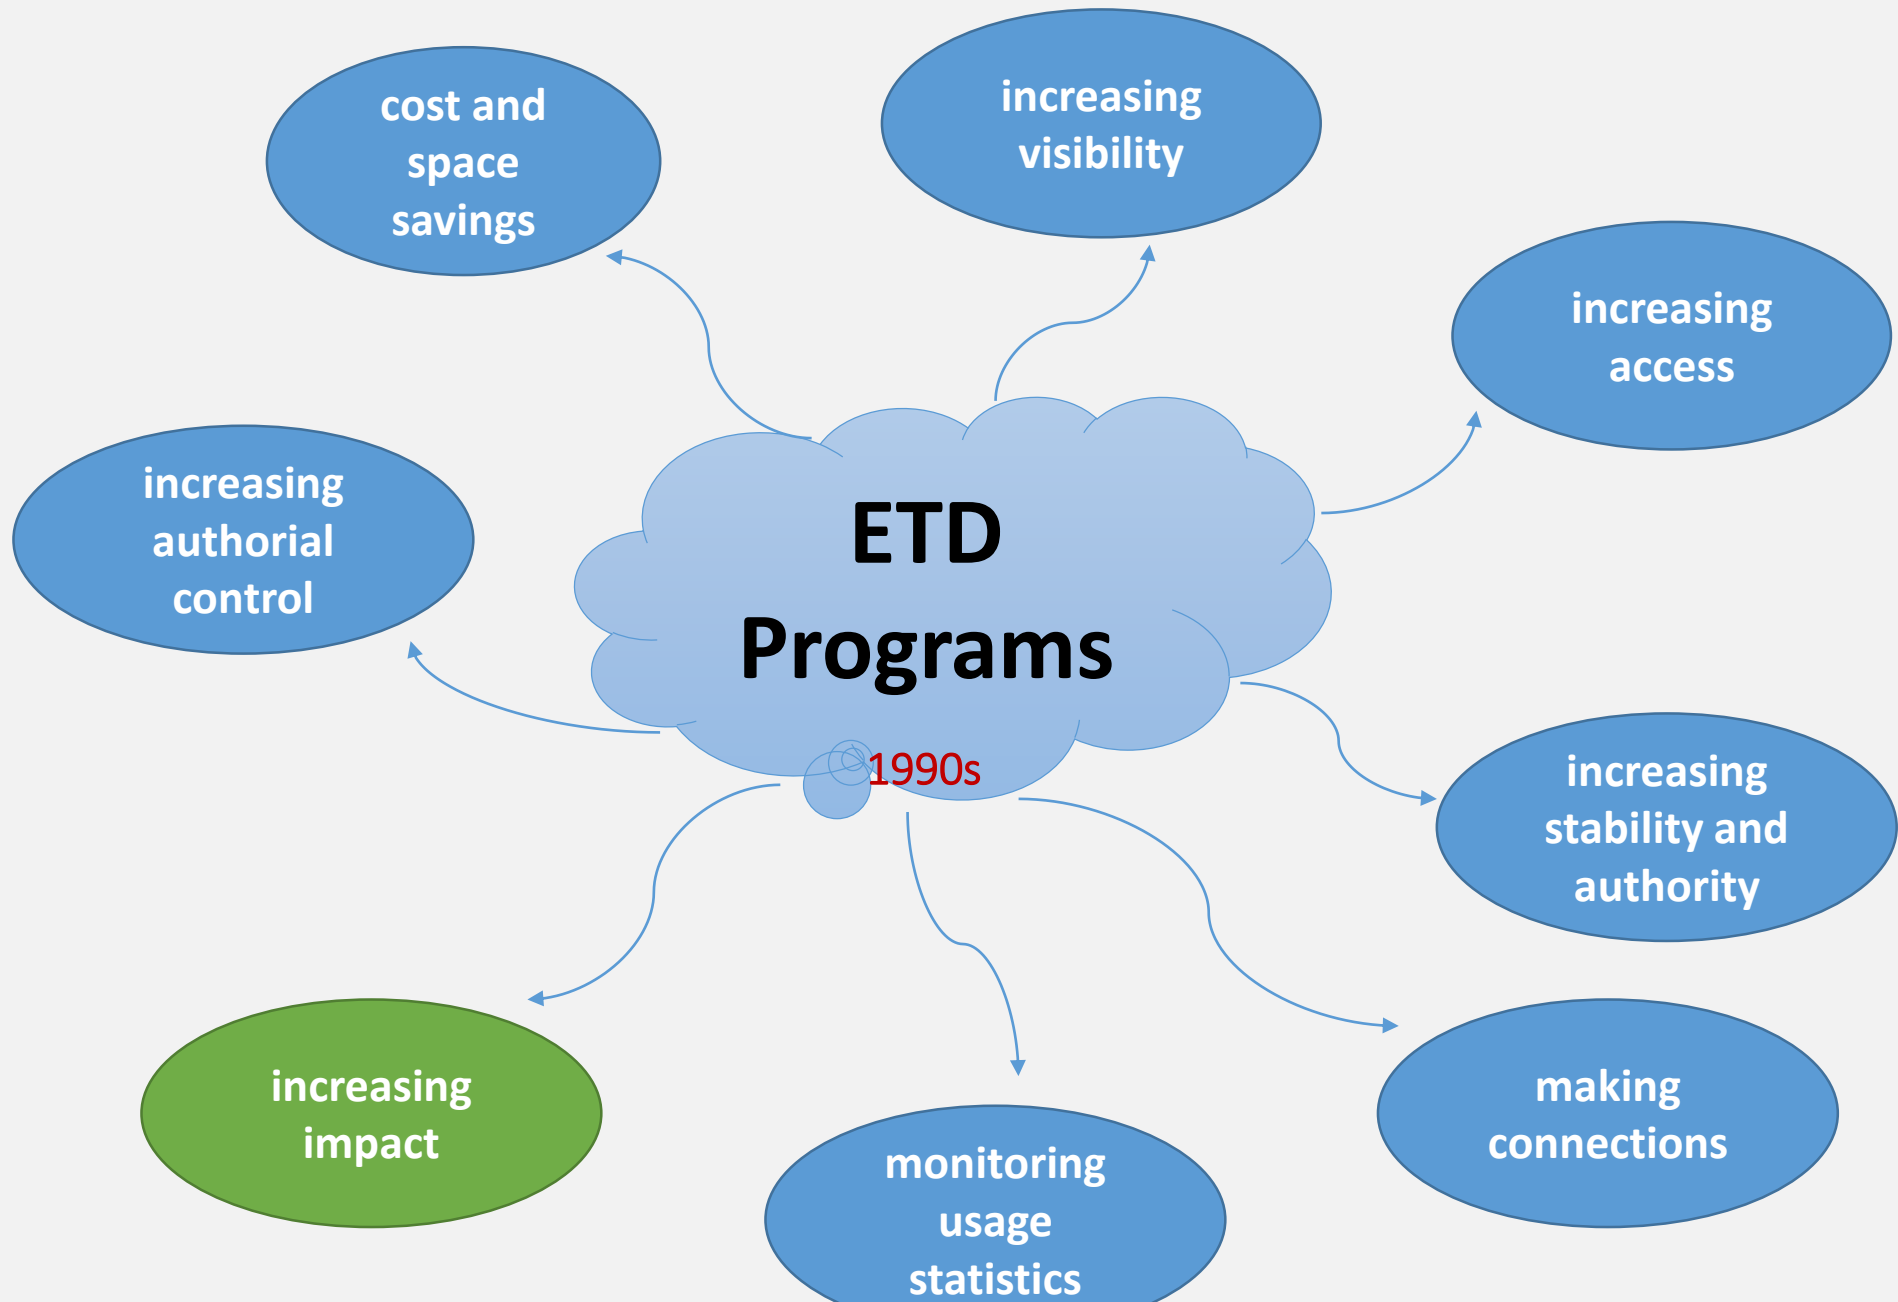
ETD Programs

1990s

cost and space savings

increasing visibility

increasing access

increasing authorial control

increasing stability and authority

increasing impact

monitoring usage statistics

making connections